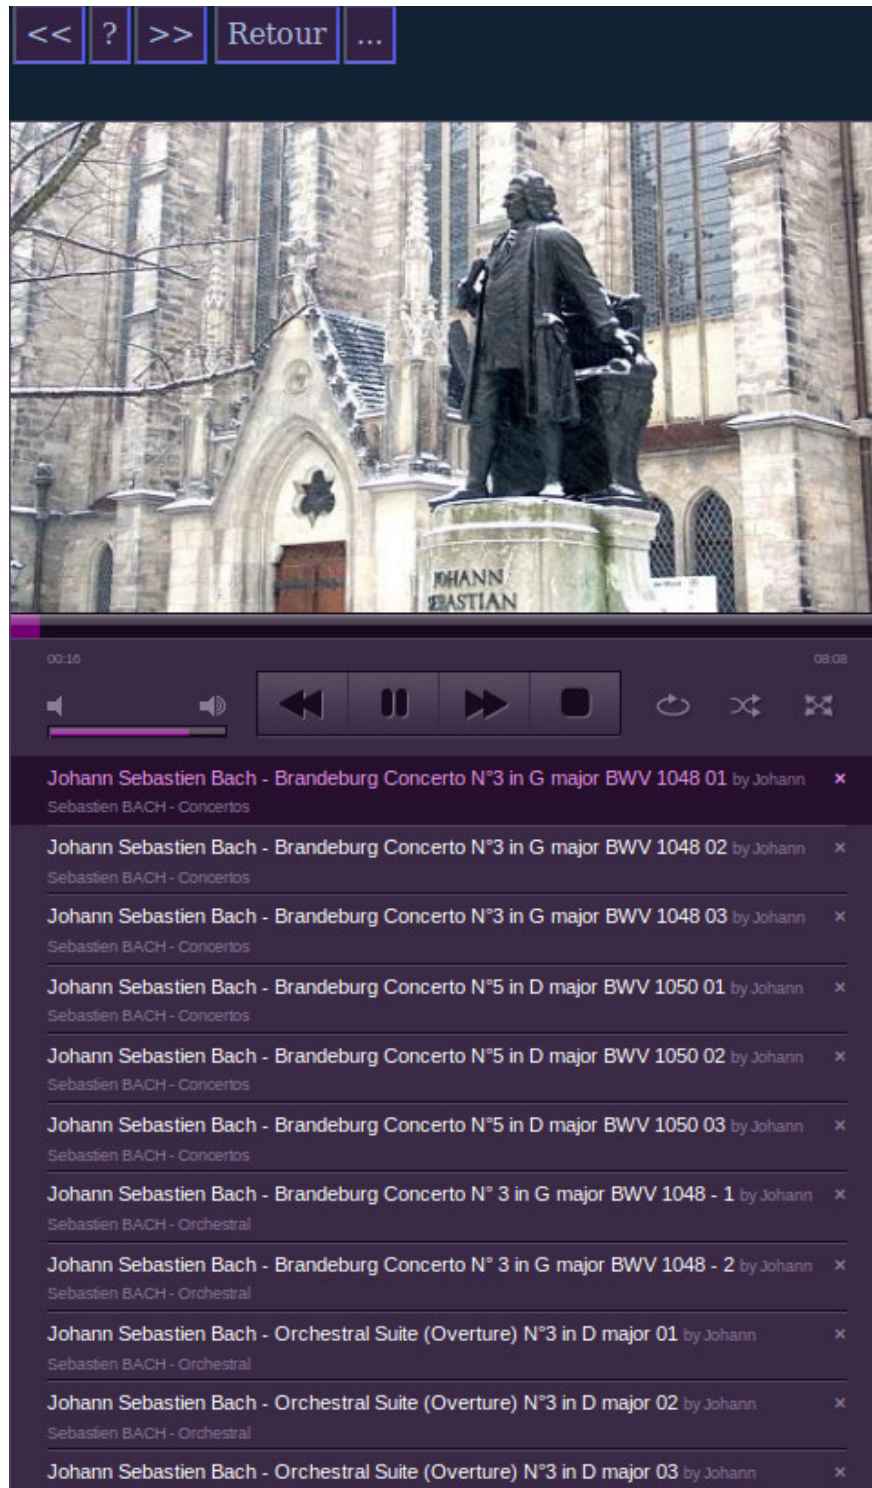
<< ? >> Retour ...

JOHANN
SEBASTIAN

00:16
08:08

Johann Sebastien Bach - Brandeburg Concerto N°3 in G major BWV 1048 01 by Johann Sebastien BACH - Concertos ×

Johann Sebastien Bach - Brandeburg Concerto N°3 in G major BWV 1048 02 by Johann Sebastien BACH - Concertos ×

Johann Sebastien Bach - Brandeburg Concerto N°3 in G major BWV 1048 03 by Johann Sebastien BACH - Concertos ×

Johann Sebastien Bach - Brandeburg Concerto N°5 in D major BWV 1050 01 by Johann Sebastien BACH - Concertos ×

Johann Sebastien Bach - Brandeburg Concerto N°5 in D major BWV 1050 02 by Johann Sebastien BACH - Concertos ×

Johann Sebastien Bach - Brandeburg Concerto N°5 in D major BWV 1050 03 by Johann Sebastien BACH - Concertos ×

Johann Sebastien Bach - Brandeburg Concerto N° 3 in G major BWV 1048 - 1 by Johann Sebastien BACH - Orchestral ×

Johann Sebastien Bach - Brandeburg Concerto N° 3 in G major BWV 1048 - 2 by Johann Sebastien BACH - Orchestral ×

Johann Sebastien Bach - Orchestral Suite (Overture) N°3 in D major 01 by Johann Sebastien BACH - Orchestral ×

Johann Sebastien Bach - Orchestral Suite (Overture) N°3 in D major 02 by Johann Sebastien BACH - Orchestral ×

Johann Sebastien Bach - Orchestral Suite (Overture) N°3 in D major 03 by Johann ×